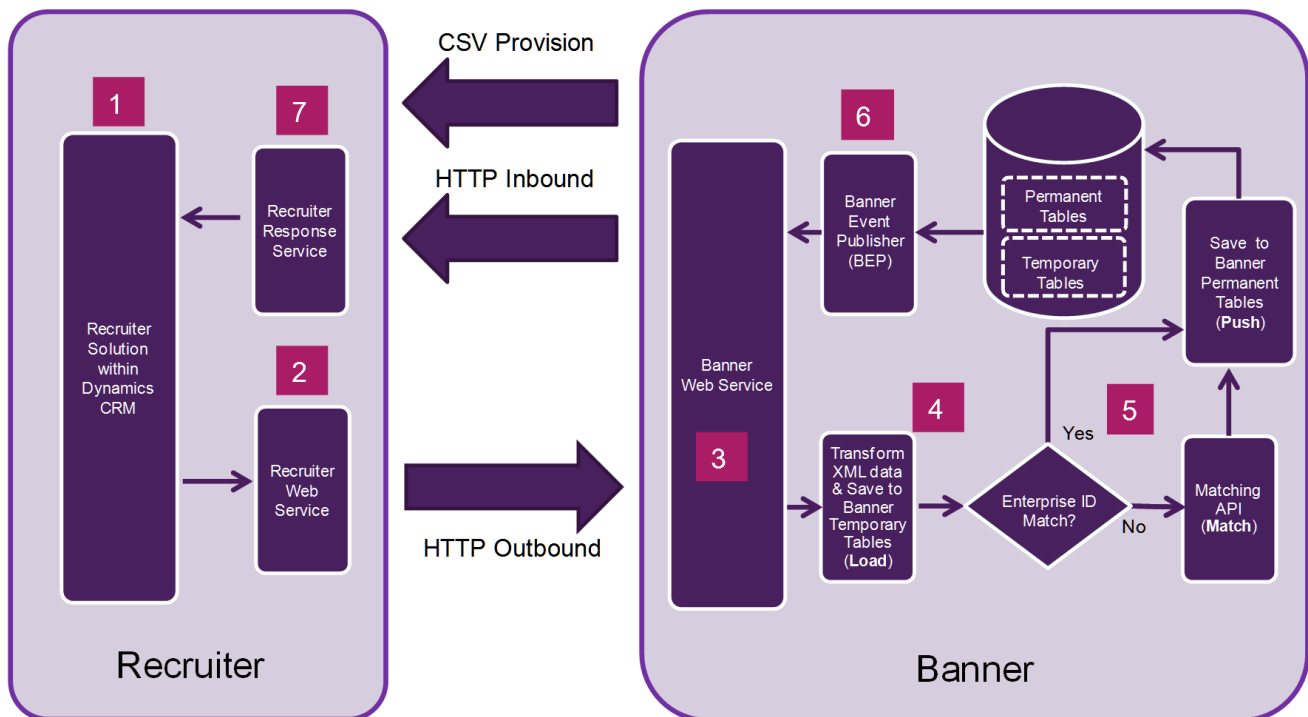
1

Recruiter Solution within Dynamics CRM

7

Recruiter Response Service

2

Recruiter Web Service

Recruiter

CSV Provision

HTTP Inbound

HTTP Outbound

Banner Web Service

3

6

Banner Event Publisher (BEP)

Permanent Tables

Temporary Tables

Save to Banner Permanent Tables (**Push**)

4

Transform XML data & Save to Banner Temporary Tables (**Load**)

5

Yes

Enterprise ID Match?

No

Matching API (**Match**)

Banner